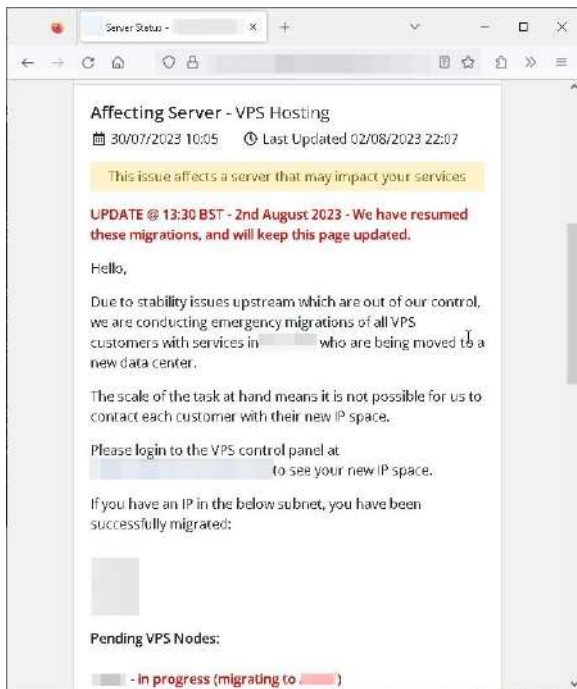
Server Status - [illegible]

Affecting Server - VPS Hosting

30/07/2023 10:05 Last Updated 02/08/2023 22:07

This issue affects a server that may impact your services

UPDATE @ 13:30 BST - 2nd August 2023 - We have resumed these migrations, and will keep this page updated.

Hello,

Due to stability issues upstream which are out of our control, we are conducting emergency migrations of all VPS customers with services in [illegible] who are being moved to a new data center.

The scale of the task at hand means it is not possible for us to contact each customer with their new IP space.

Please login to the VPS control panel at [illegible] to see your new IP space.

If you have an IP in the below subnet, you have been successfully migrated:

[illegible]

Pending VPS Nodes:

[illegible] - in progress (migrating to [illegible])